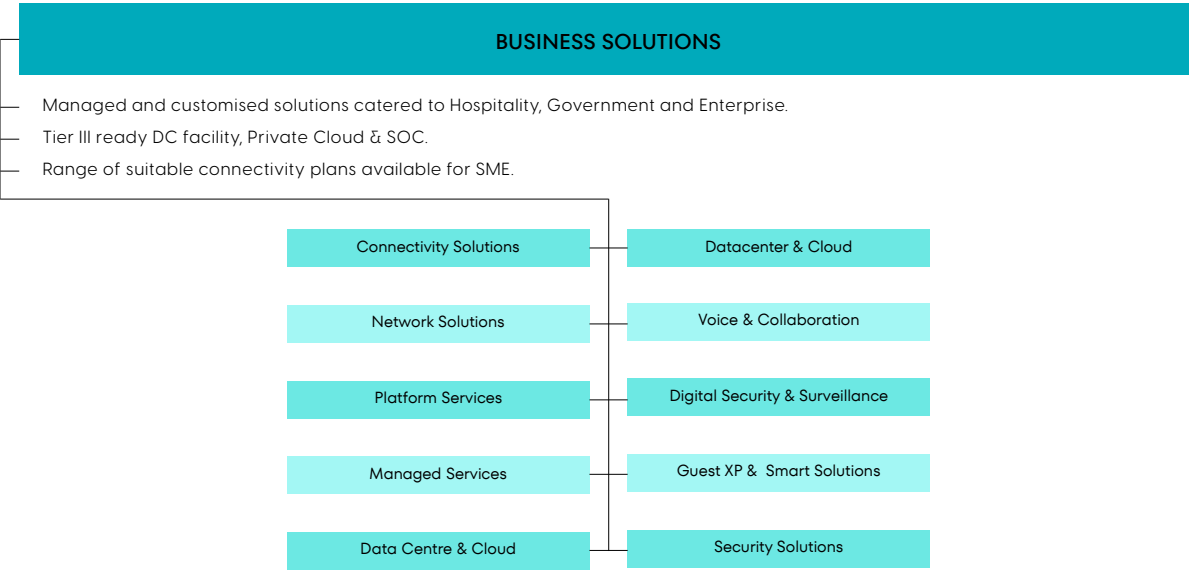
BUSINESS SOLUTIONS

Managed and customised solutions catered to Hospitality, Government and Enterprise.

Tier III ready DC facility, Private Cloud & SOC.

Range of suitable connectivity plans available for SME.

Connectivity Solutions

Datacenter & Cloud

Network Solutions

Voice & Collaboration

Platform Services

Digital Security & Surveillance

Managed Services

Guest XP & Smart Solutions

Data Centre & Cloud

Security Solutions